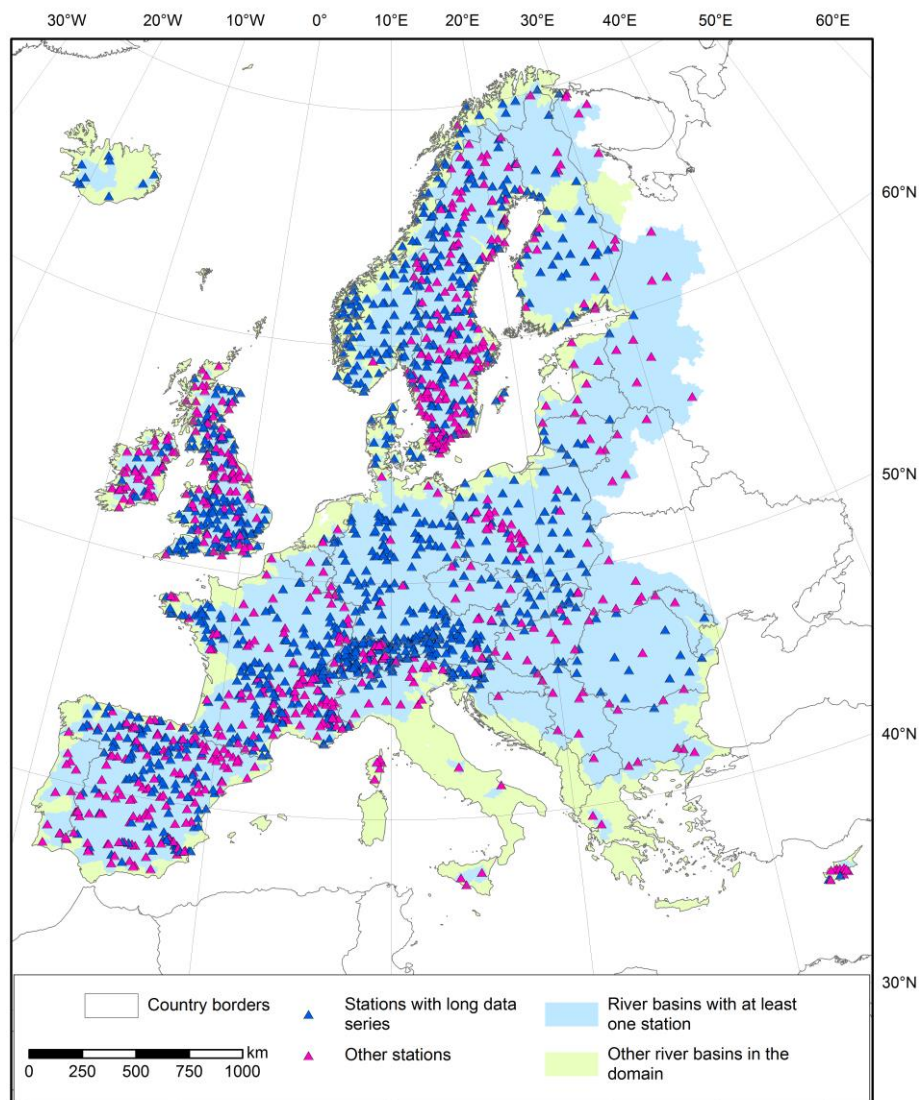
30°W 20°W 10°W 0° 10°E 20°E 30°E 40°E 50°E 60°E

60°N

50°N

40°N

30°N

Country borders

Stations with long data series

Other stations

River basins with at least one station

Other river basins in the domain

km
0 250 500 750 1000